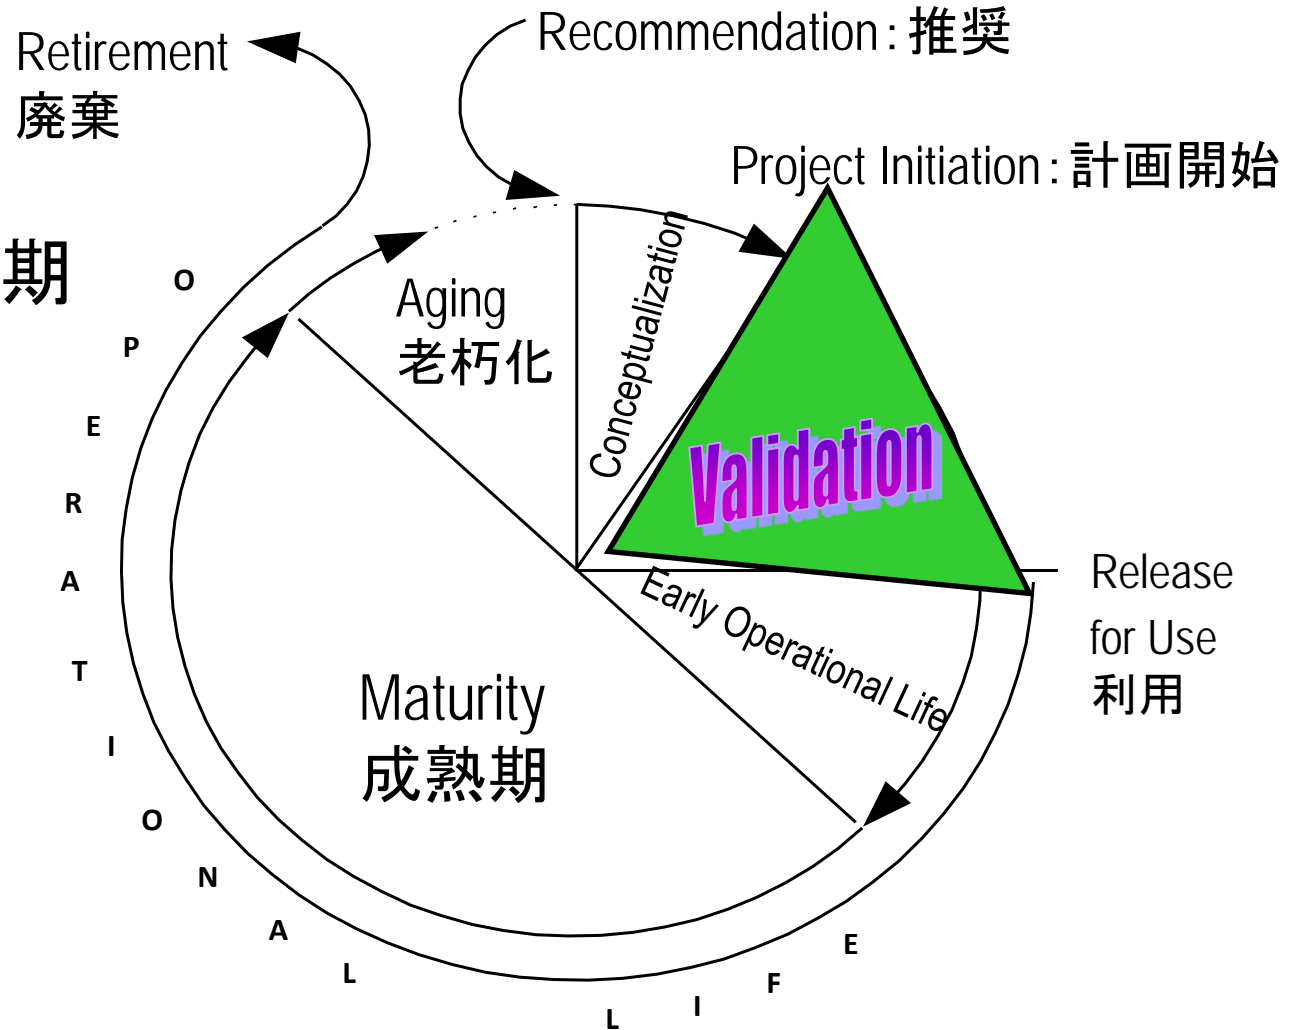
Retirement
廃棄

Recommendation: 推奨

Project Initiation: 計画開始

期

O
P
E
R
A
T
I
O
N
A
L

L
I
F
E

Aging
老朽化

Conceptualization

Validation

Release
for Use
利用

Early Operational Life

Maturity
成熟期